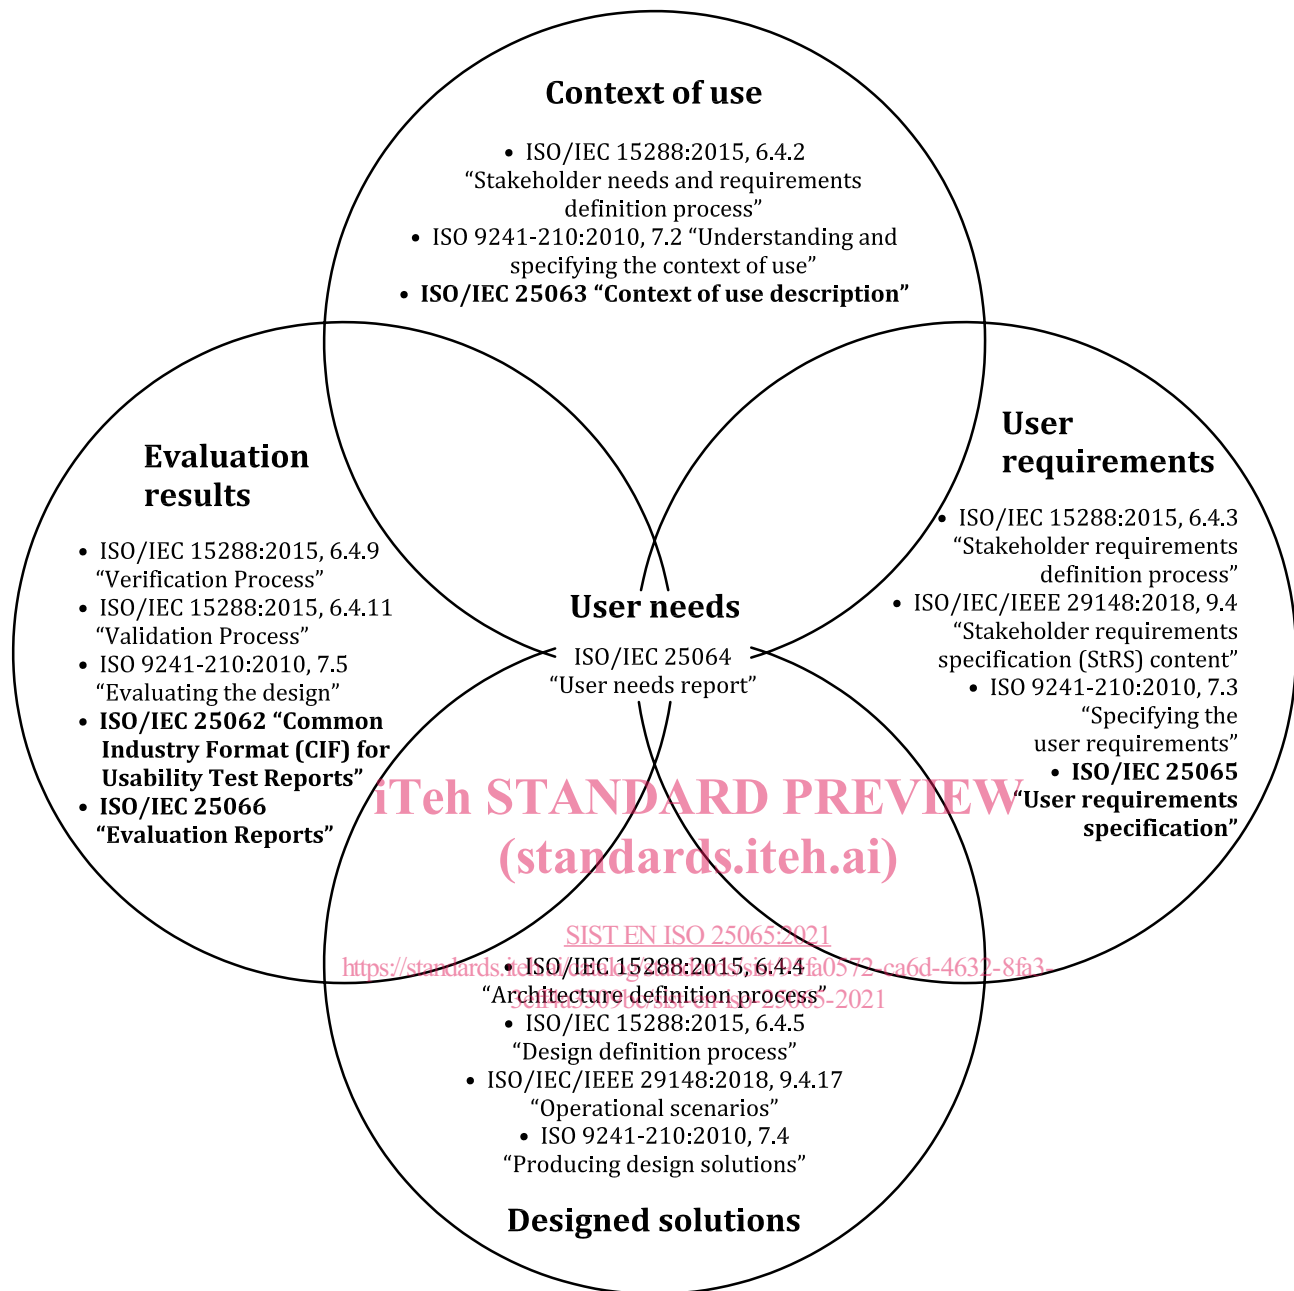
Context of use

- ISO/IEC 15288:2015, 6.4.2 “Stakeholder needs and requirements definition process”
- ISO 9241-210:2010, 7.2 “Understanding and specifying the context of use”
- **ISO/IEC 25063 “Context of use description”**

Evaluation results

- ISO/IEC 15288:2015, 6.4.9 “Verification Process”
- ISO/IEC 15288:2015, 6.4.11 “Validation Process”
- ISO 9241-210:2010, 7.5 “Evaluating the design”
- **ISO/IEC 25062 “Common Industry Format (CIF) for Usability Test Reports”**
- **ISO/IEC 25066 “Evaluation Reports”**

User requirements

- ISO/IEC 15288:2015, 6.4.3 “Stakeholder requirements definition process”
- ISO/IEC/IEEE 29148:2018, 9.4 “Stakeholder requirements specification (StRS) content”
- ISO 9241-210:2010, 7.3 “Specifying the user requirements”
- **ISO/IEC 25065 “User requirements specification”**

User needs

ISO/IEC 25064 “User needs report”

iTeh STANDARD PREVIEW
(standards.iteh.ai)

SIST EN ISO 25065:2021
https://standards.iteh.ai/catalog/standards/sist/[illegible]fa0572-ca6d-4632-8fa3-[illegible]-sist-en-iso-25065-2021

- ISO/IEC 15288:2015, 6.4.4 “Architecture definition process”
- ISO/IEC 15288:2015, 6.4.5 “Design definition process”
- ISO/IEC/IEEE 29148:2018, 9.4.17 “Operational scenarios”
- ISO 9241-210:2010, 7.4 “Producing design solutions”

Designed solutions